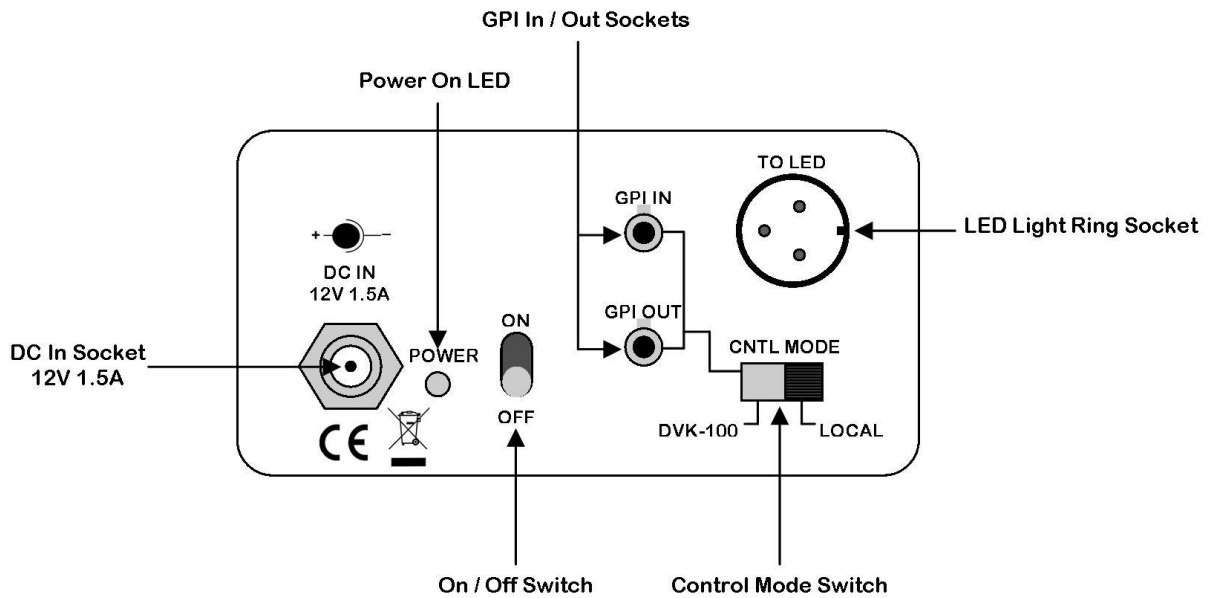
GPI In / Out Sockets

Power On LED

TO LED

GPI IN

LED Light Ring Socket

+ –

DC IN
12V 1.5A

ON

GPI OUT

CNTL MODE

DC In Socket
12V 1.5A

POWER

CE

OFF

DVK-100

LOCAL

On / Off Switch

Control Mode Switch